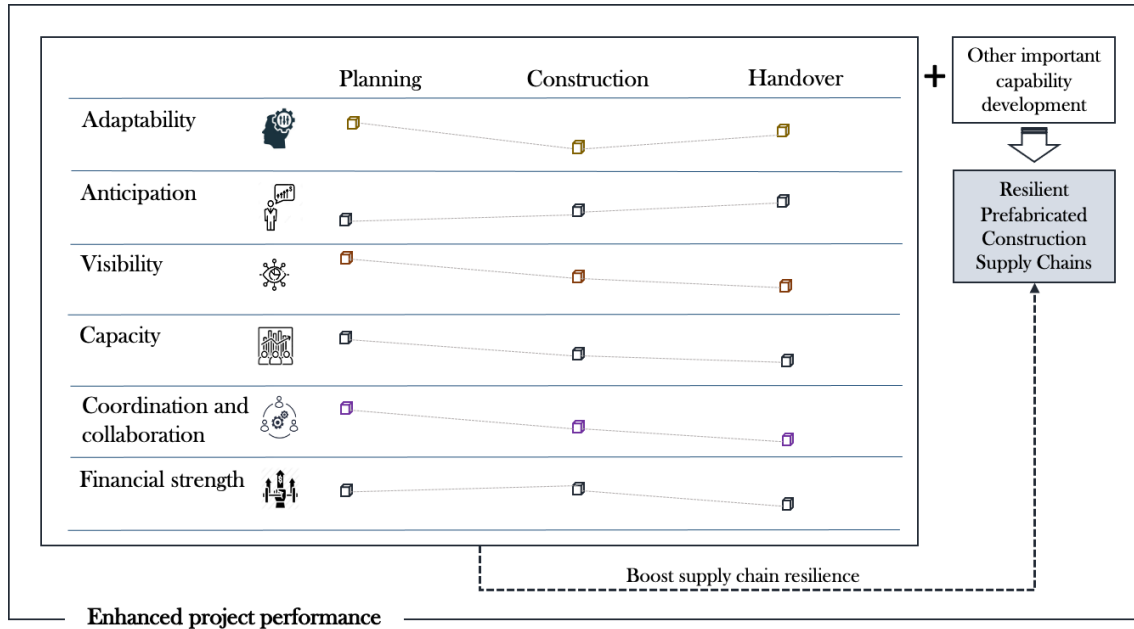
| | Planning | Construction | Handover |
|---|---|---|---|
| Adaptability | | | |
| Anticipation | | | |
| Visibility | | | |
| Capacity | | | |
| Coordination and collaboration | | | |
| Financial strength | | | |

+

Other important capability development

Resilient Prefabricated Construction Supply Chains

Boost supply chain resilience

Enhanced project performance